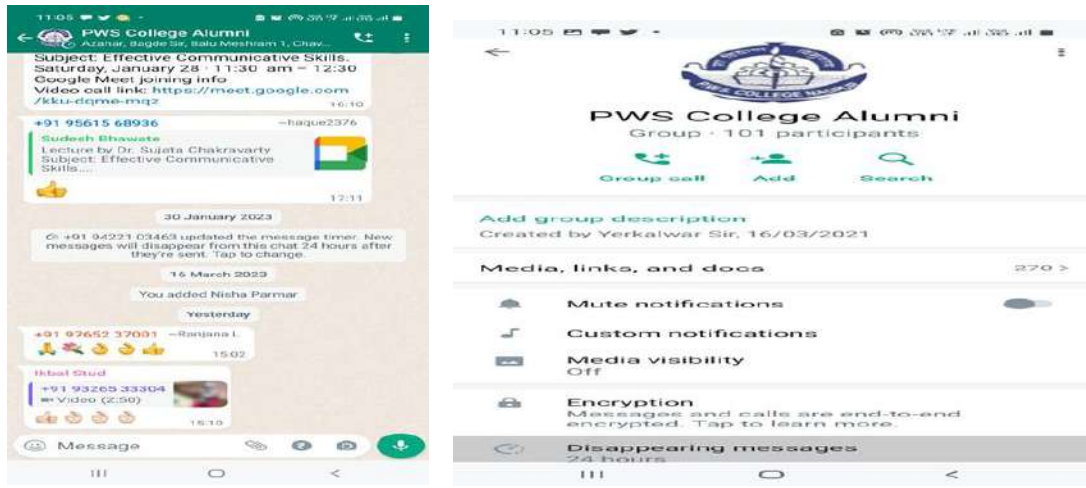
11:05

PWS College Alumni
Azahar, Bagde Sir, Balu Meshram 1, Chav...

Subject: Effective Communicative Skills.
Saturday, January 28 · 11:30 am – 12:30
Google Meet joining info
Video call link: https://meet.google.com/kku-dqme-mqz
16:10

+91 95615 68936 ~haque2376
Sudesh Bhawate
Lecture by Dr. Sujata Chakravarty
Subject: Effective Communicative Skills...
👍
17:11

30 January 2023

+91 94221 03463 updated the message timer. New messages will disappear from this chat 24 hours after they're sent. Tap to change.

16 March 2023

You added Nisha Parmar

Yesterday

+91 97652 37001 ~Ranjana L
🙏🌹👌👌👍
15:02

Ikbal Stud
+91 93265 33304
Video (2:50)
👍👌👌👌
15:10

Message

11:05

PWS College Alumni
Group · 101 participants

Group call
Add
Search

Add group description
Created by Yerkalwar Sir, 16/03/2021

Media, links, and docs
270 >

Mute notifications

Custom notifications

Media visibility
Off

Encryption
Messages and calls are end-to-end encrypted. Tap to learn more.

Disappearing messages
24 hours